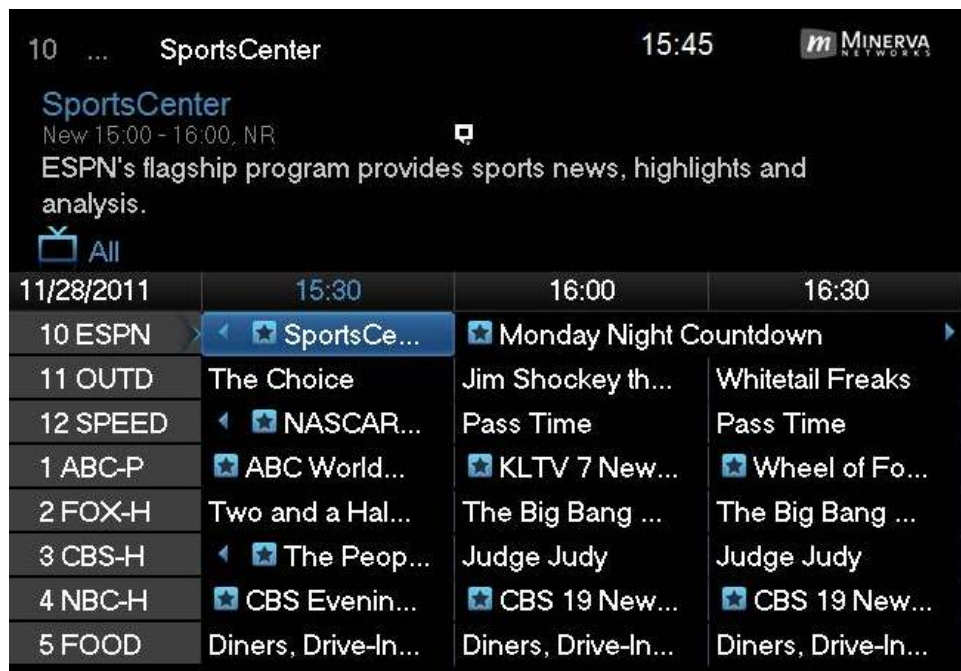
10 ... SportsCenter 15:45 m MINERVA NETWORKS

SportsCenter
New 15:00 - 16:00, NR
ESPN's flagship program provides sports news, highlights and analysis.
All

| 11/28/2011 | 15:30 | 16:00 | 16:30 |
|---|---|---|---|
| 10 ESPN | SportsCe... | Monday Night Countdown | |
| 11 OUTD | The Choice | Jim Shockey th... | Whitetail Freaks |
| 12 SPEED | NASCAR... | Pass Time | Pass Time |
| 1 ABC-P | ABC World... | KLTV 7 New... | Wheel of Fo... |
| 2 FOX-H | Two and a Hal... | The Big Bang ... | The Big Bang ... |
| 3 CBS-H | The Peop... | Judge Judy | Judge Judy |
| 4 NBC-H | CBS Evenin... | CBS 19 New... | CBS 19 New... |
| 5 FOOD | Diners, Drive-In... | Diners, Drive-In... | Diners, Drive-In... |